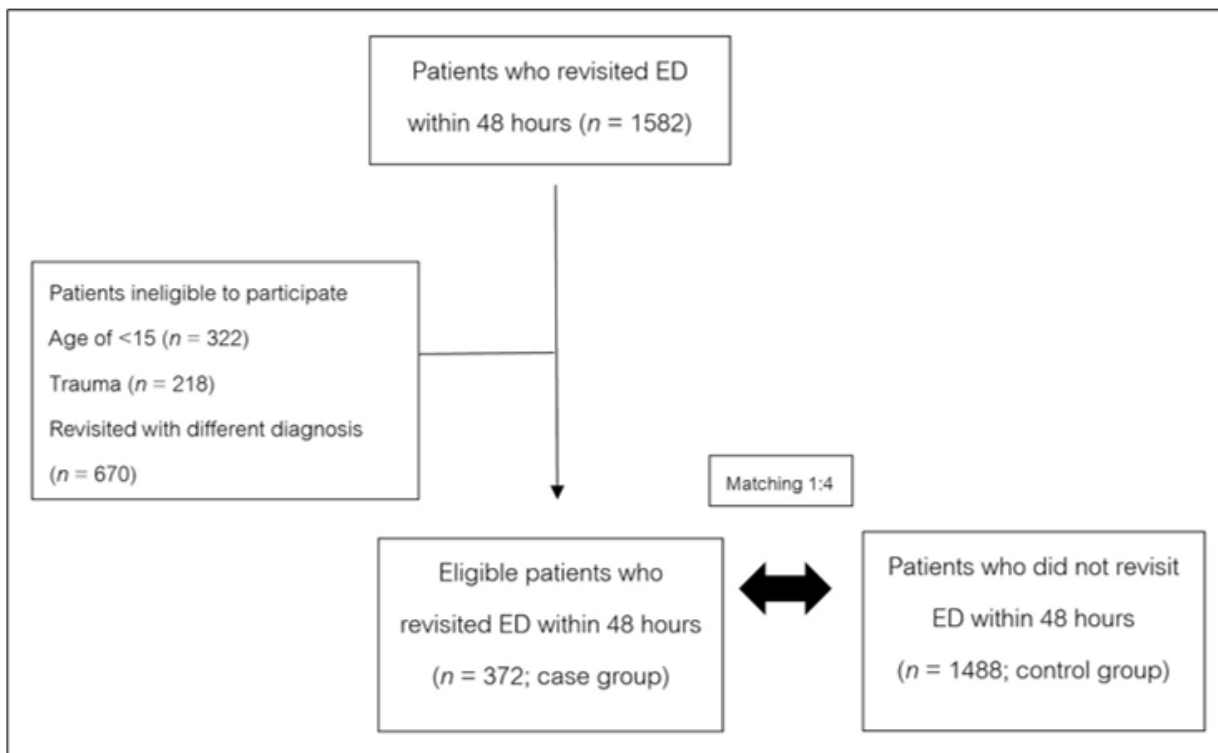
Patients who revisited ED within 48 hours ($n$ = 1582)

Patients ineligible to participate
Age of <15 ($n$ = 322)
Trauma ($n$ = 218)
Revisited with different diagnosis ($n$ = 670)

Matching 1:4

Eligible patients who revisited ED within 48 hours ($n$ = 372; case group)

Patients who did not revisit ED within 48 hours ($n$ = 1488; control group)